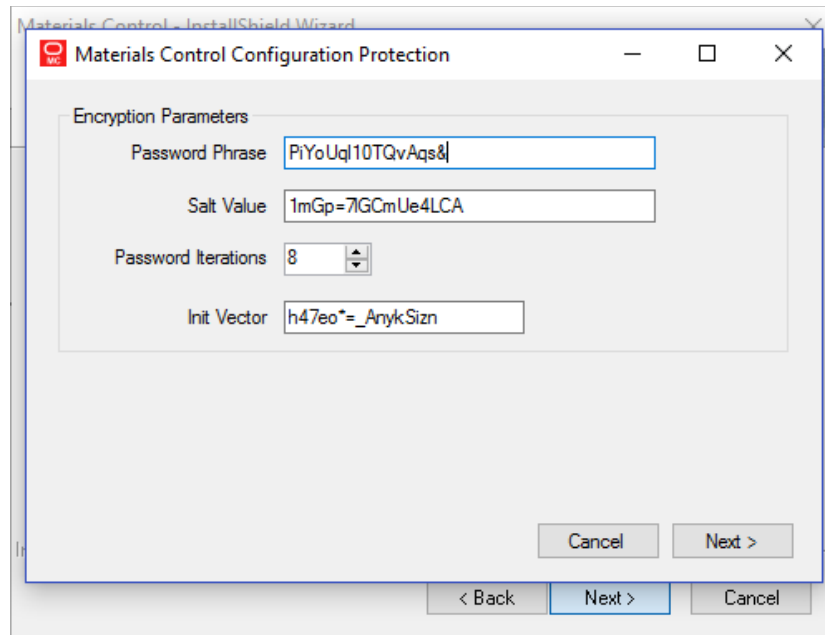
Materials Control - InstallShield Wizard

MC Materials Control Configuration Protection

Encryption Parameters

Password Phrase PiYoUql10TQvAqs&

Salt Value 1mGp=7lGCmUe4LCA

Password Iterations 8

Init Vector h47eo*=_AnykSizn

Cancel Next >

< Back Next > Cancel